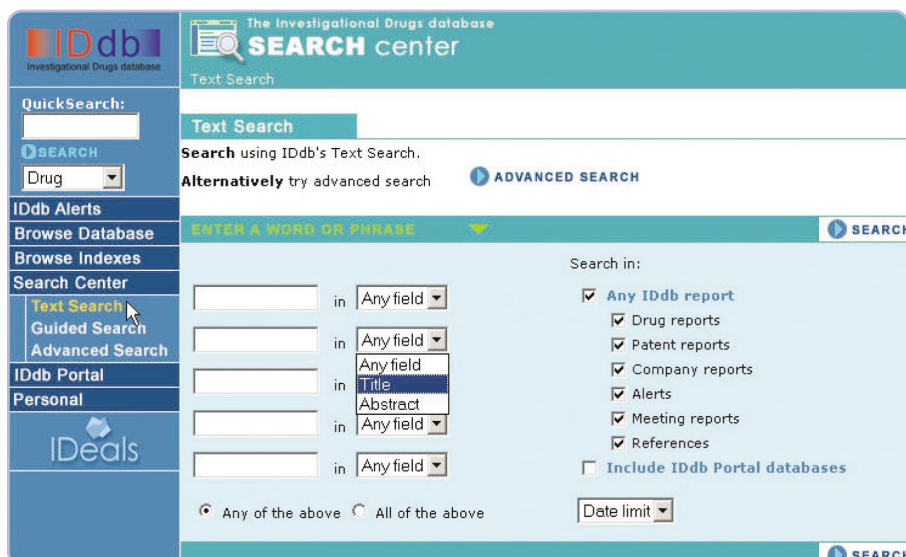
IDdb
Investigational Drugs database

QuickSearch:
SEARCH
Drug

IDdb Alerts
Browse Database
Browse Indexes
Search Center
Text Search
Guided Search
Advanced Search
IDdb Portal
Personal
IDeals

The Investigational Drugs database
SEARCH center
Text Search

Text Search

Search using IDdb's Text Search.
Alternatively try advanced search ADVANCED SEARCH

ENTER A WORD OR PHRASE SEARCH

in Any field
in Any field
Any field
Title
Abstract
in
in Any field
in Any field

Any of the above All of the above

Search in:
Any IDdb report
Drug reports
Patent reports
Company reports
Alerts
Meeting reports
References
Include IDdb Portal databases

Date limit

SEARCH